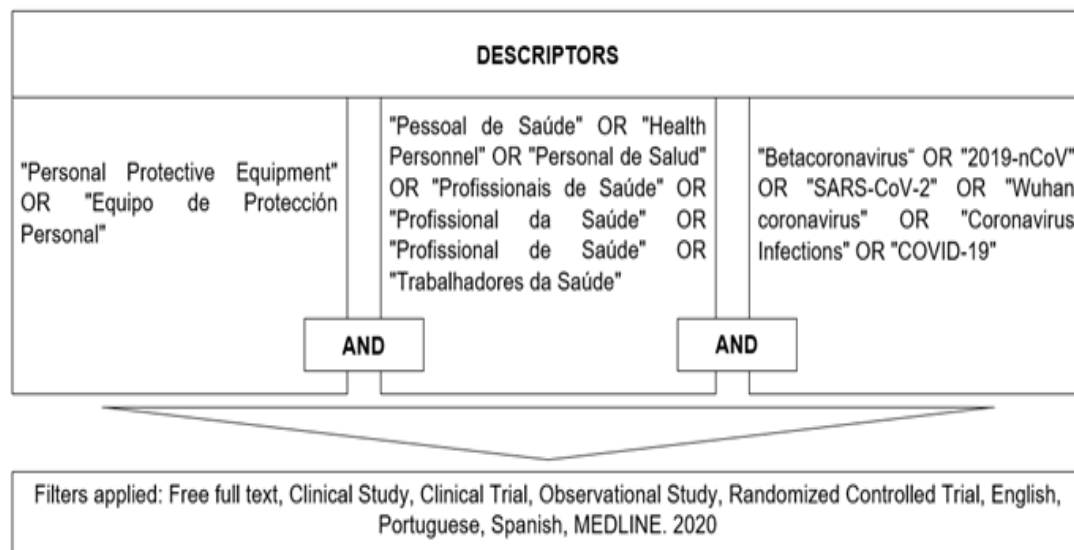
DESCRIPTORS

"Personal Protective Equipment" OR "Equipo de Protección Personal"

"Pessoal de Saúde" OR "Health Personnel" OR "Personal de Salud" OR "Profissionais de Saúde" OR "Profissional da Saúde" OR "Profissional de Saúde" OR "Trabalhadores da Saúde"

"Betacoronavirus" OR "2019-nCoV" OR "SARS-CoV-2" OR "Wuhan coronavirus" OR "Coronavirus Infections" OR "COVID-19"

AND

AND

Filters applied: Free full text, Clinical Study, Clinical Trial, Observational Study, Randomized Controlled Trial, English, Portuguese, Spanish, MEDLINE. 2020